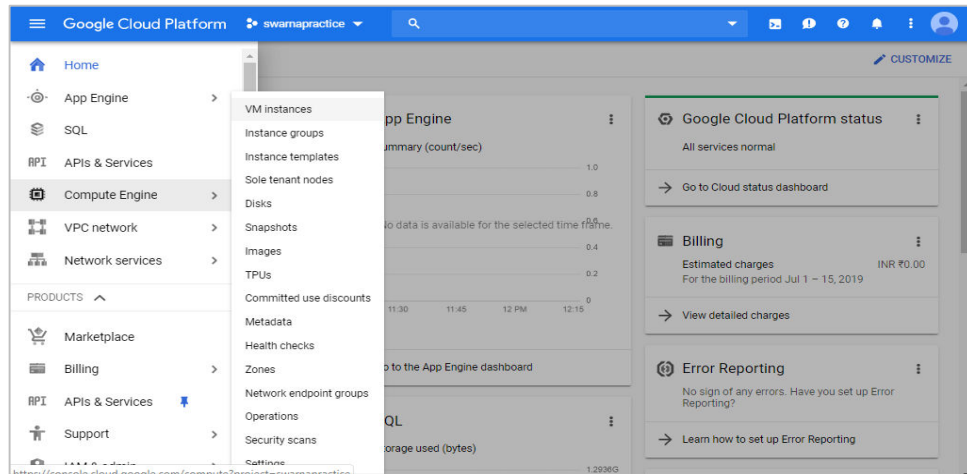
Google Cloud Platform swarnapractice

CUSTOMIZE

Home
App Engine
SQL
API APIs & Services
Compute Engine
VPC network
Network services
PRODUCTS
Marketplace
Billing
API APIs & Services
Support
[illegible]

VM instances
Instance groups
Instance templates
Sole tenant nodes
Disks
Snapshots
Images
TPUs
Committed use discounts
Metadata
Health checks
Zones
Network endpoint groups
Operations
Security scans
Settings

pp Engine
ummary (count/sec)
1.0
0.8
No data is available for the selected time frame.
0.6
0.4
0.2
0
11:30 11:45 12 PM 12:15
o to the App Engine dashboard

QL
torage used (bytes)
1.2936G

Google Cloud Platform status
All services normal
Go to Cloud status dashboard

Billing
Estimated charges INR ₹0.00
For the billing period Jul 1 – 15, 2019
View detailed charges

Error Reporting
No sign of any errors. Have you set up Error Reporting?
Learn how to set up Error Reporting

https://console.cloud.google.com/compute?project=swarnapractice